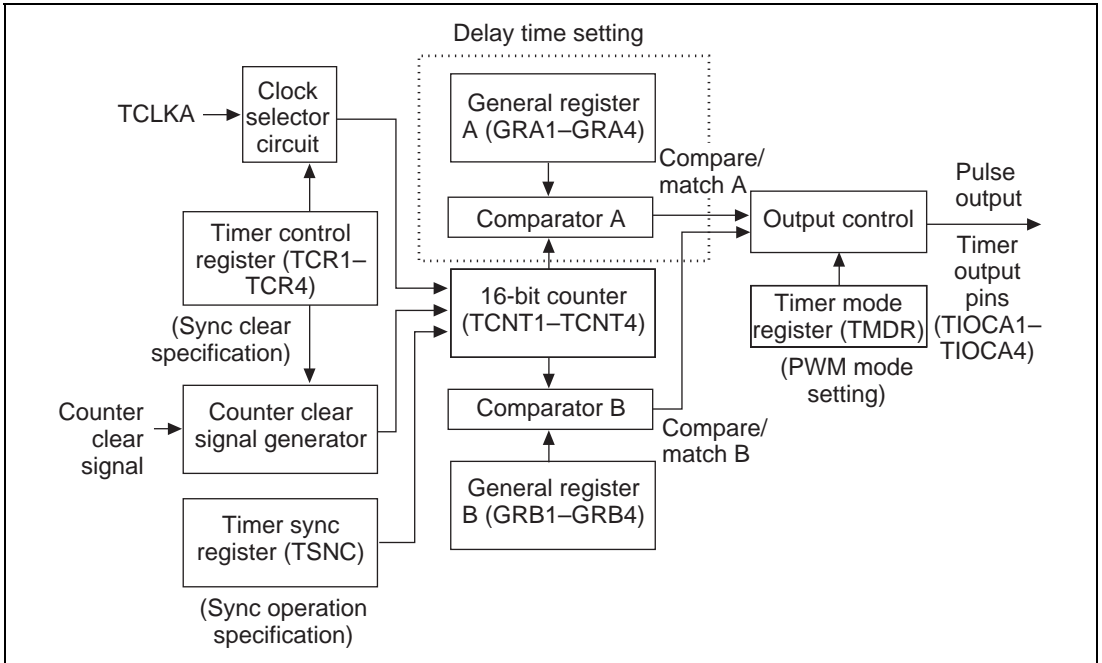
Delay time setting

TCLKA

Clock selector circuit

General register A (GRA1–GRA4)

Compare/ match A

Pulse output

Comparator A

Output control

Timer output pins (TIOCA1–TIOCA4)

Timer control register (TCR1–TCR4)

16-bit counter (TCNT1–TCNT4)

Timer mode register (TMDR)

(Sync clear specification)

(PWM mode setting)

Counter clear signal

Counter clear signal generator

Comparator B

Compare/ match B

Timer sync register (TSNC)

General register B (GRB1–GRB4)

(Sync operation specification)